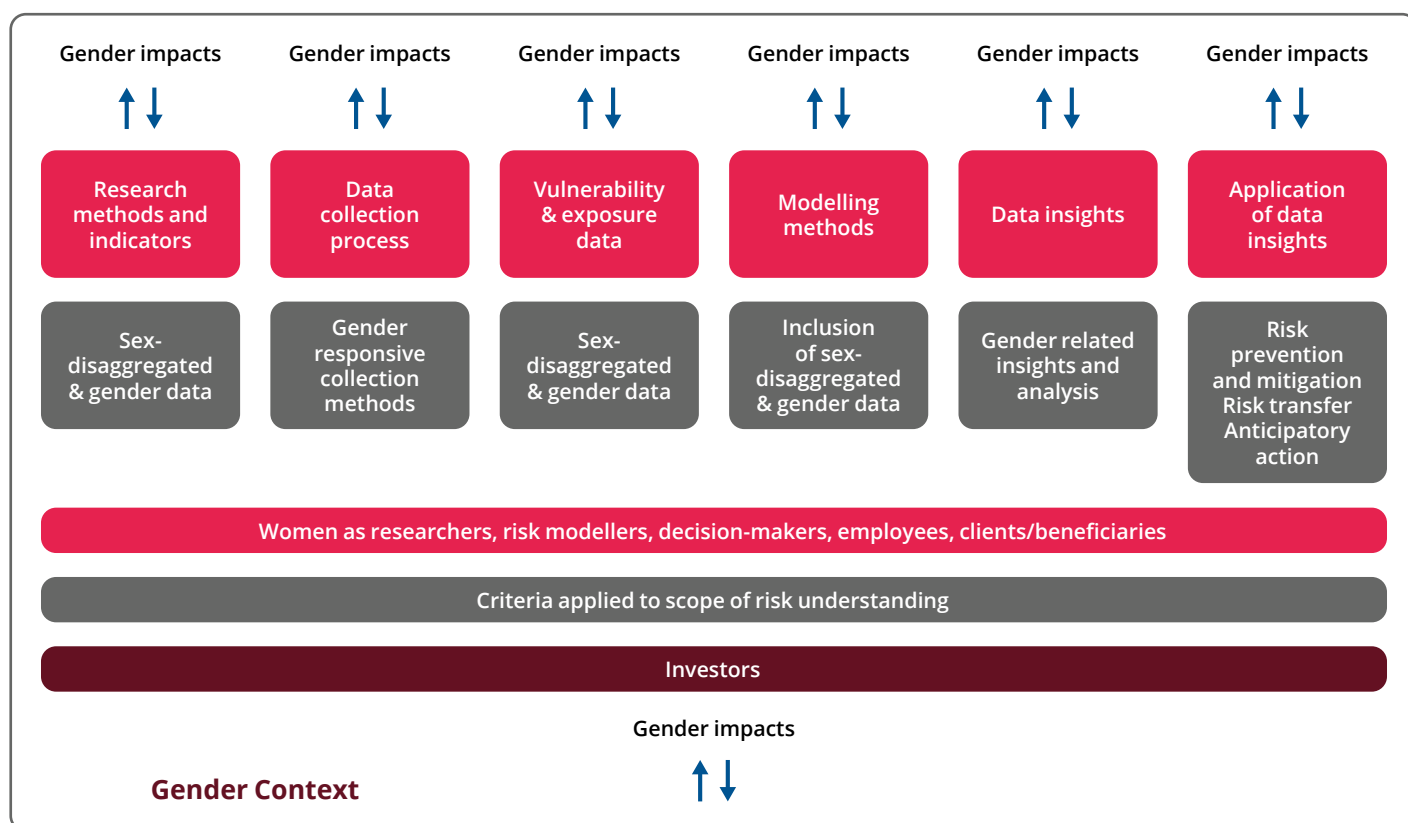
Gender impacts

Gender impacts

Gender impacts

Gender impacts

Gender impacts

Gender impacts

Research methods and indicators

Data collection process

Vulnerability & exposure data

Modelling methods

Data insights

Application of data insights

Sex-disaggregated & gender data

Gender responsive collection methods

Sex-disaggregated & gender data

Inclusion of sex-disaggregated & gender data

Gender related insights and analysis

Risk prevention and mitigation Risk transfer Anticipatory action

Women as researchers, risk modellers, decision-makers, employees, clients/beneficiaries

Criteria applied to scope of risk understanding

Investors

Gender impacts

Gender Context